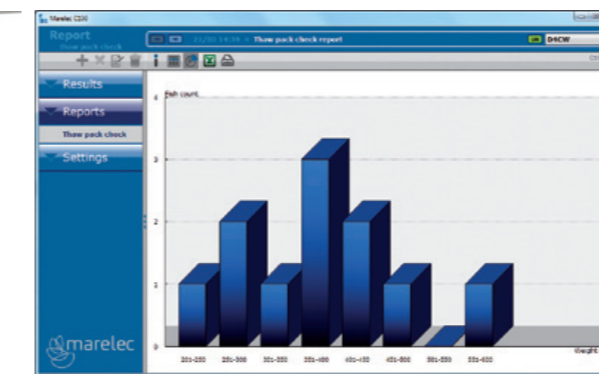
Marelec CSXI

Report
Thaw pack check

21/05 14:19 > Thaw pack check report

DACW

Results
Reports
Thaw pack check
Settings

marelec

Fish count

4
3
2
1
0

201-250
251-300
301-350
351-400
401-450
451-500
501-550
551-600

Weight